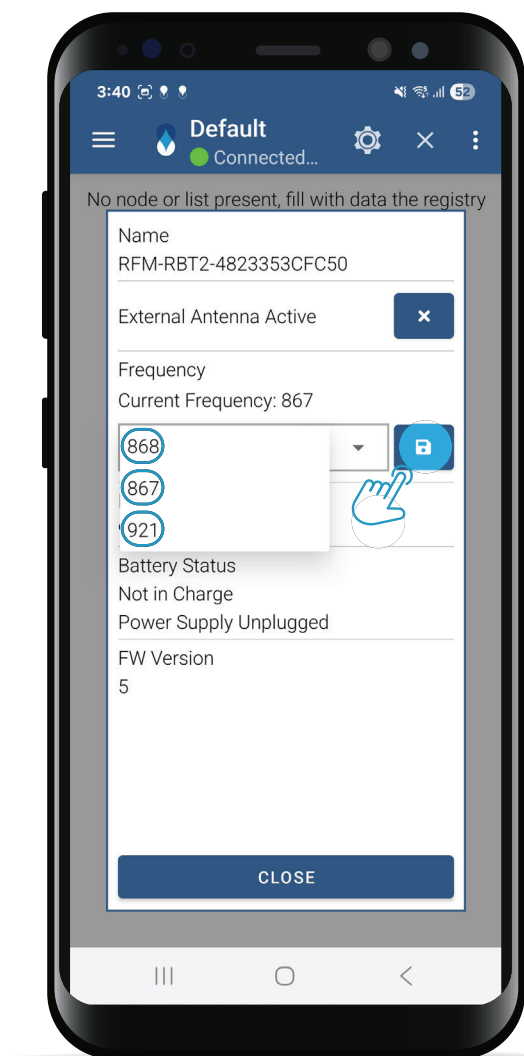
3:40

52

Default

Connected...

No node or list present, fill with data the registry

Name

RFM-RBT2-4823353CFC50

External Antenna Active

Frequency

Current Frequency: 867

868

867

921

Battery Status

Not in Charge

Power Supply Unplugged

FW Version

5

CLOSE